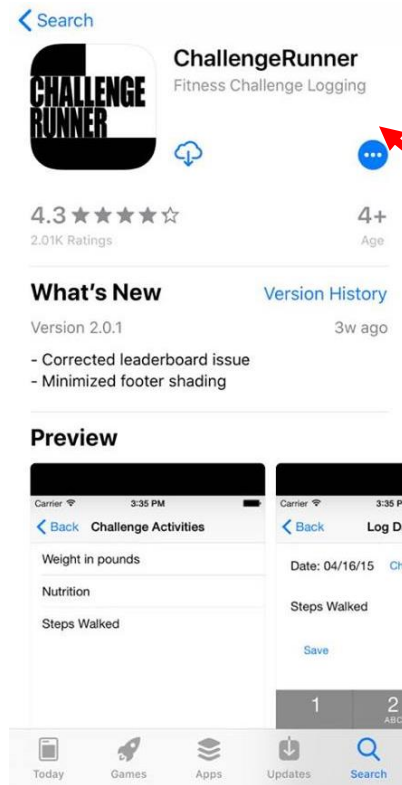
Search

CHALLENGE RUNNER

ChallengeRunner
Fitness Challenge Logging

4.3 ★★★★☆
2.01K Ratings

4+
Age

What's New
Version History

Version 2.0.1
3w ago

- Corrected leaderboard issue
- Minimized footer shading

Preview

Carrier
3:35 PM
Back
Challenge Activities
Weight in pounds
Nutrition
Steps Walked

Carrier
3:35 P
Back
Log D
Date: 04/16/15
Ch
Steps Walked
Save
1
2
ABC

Today
Games
Apps
Updates
Search